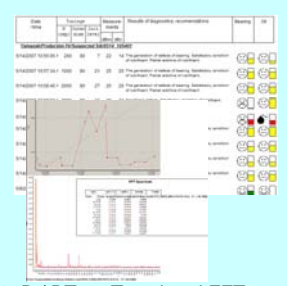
| Date time | | | | Measure points | | Results of diagnostics, recommendations | Bearing | Oil |
|---|---|---|---|---|---|---|---|---|
| 07/4/2007 10:55:46.1 | 290 | 90 | 7 | 22 | 14 | The generation of defects of bearing. Satisfactory condition of run/impact. Tracks absence of run/impact. | | |
| 07/4/2007 10:57:44.1 | 1090 | 90 | 21 | 25 | 20 | The generation of defects of bearing. Satisfactory condition of run/impact. Tracks absence of run/impact. | | |
| 07/4/2007 10:59:44.1 | 2290 | 90 | 27 | 25 | 20 | The generation of defects of bearing. Satisfactory condition of run/impact. Tracks absence of run/impact. | | |

CABD - Tracker LITE